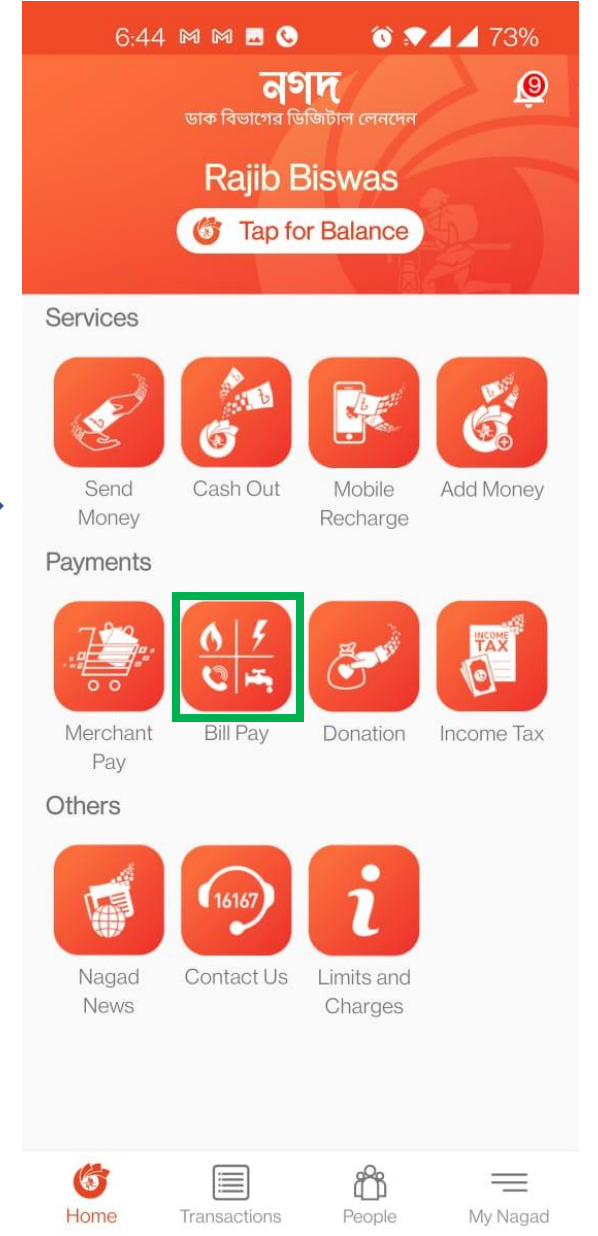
6:44 73%

নগদ
ডাক বিভাগের ডিজিটাল লেনদেন

9

Rajib Biswas

Tap for Balance

Services

Send Money

Cash Out

Mobile Recharge

Add Money

Payments

Merchant Pay

Bill Pay

Donation

INCOME TAX

Income Tax

Others

Nagad News

16167

Contact Us

Limits and Charges

Home

Transactions

People

My Nagad